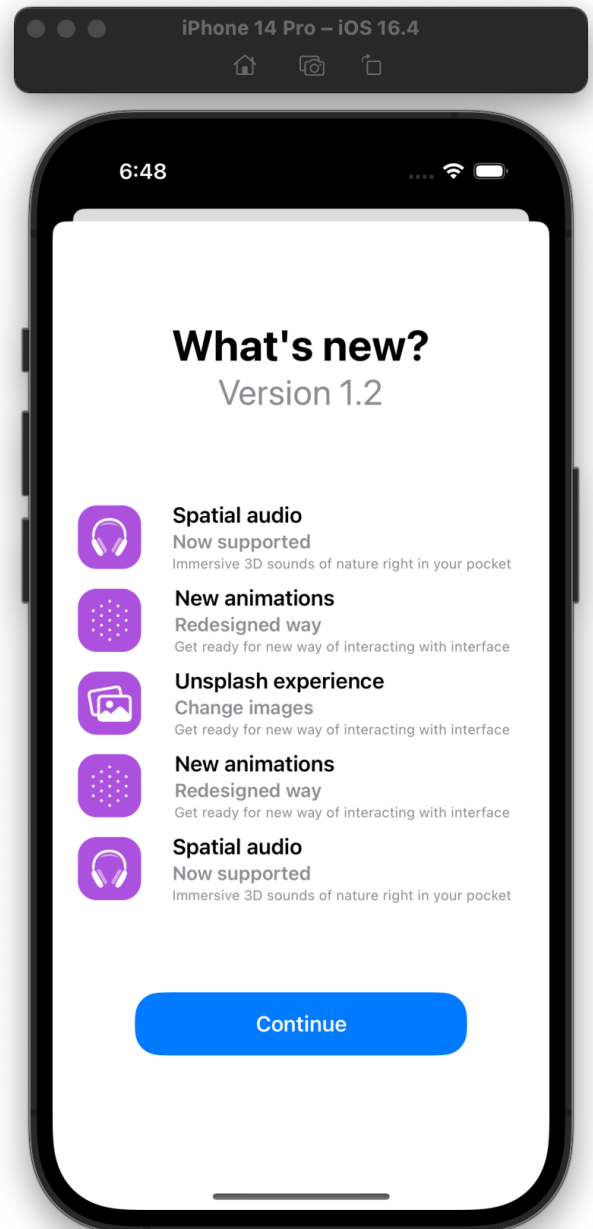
iPhone 14 Pro – iOS 16.4

6:48

What's new?
Version 1.2

Spatial audio
Now supported
Immersive 3D sounds of nature right in your pocket

New animations
Redesigned way
Get ready for new way of interacting with interface

Unsplash experience
Change images
Get ready for new way of interacting with interface

New animations
Redesigned way
Get ready for new way of interacting with interface

Spatial audio
Now supported
Immersive 3D sounds of nature right in your pocket

Continue